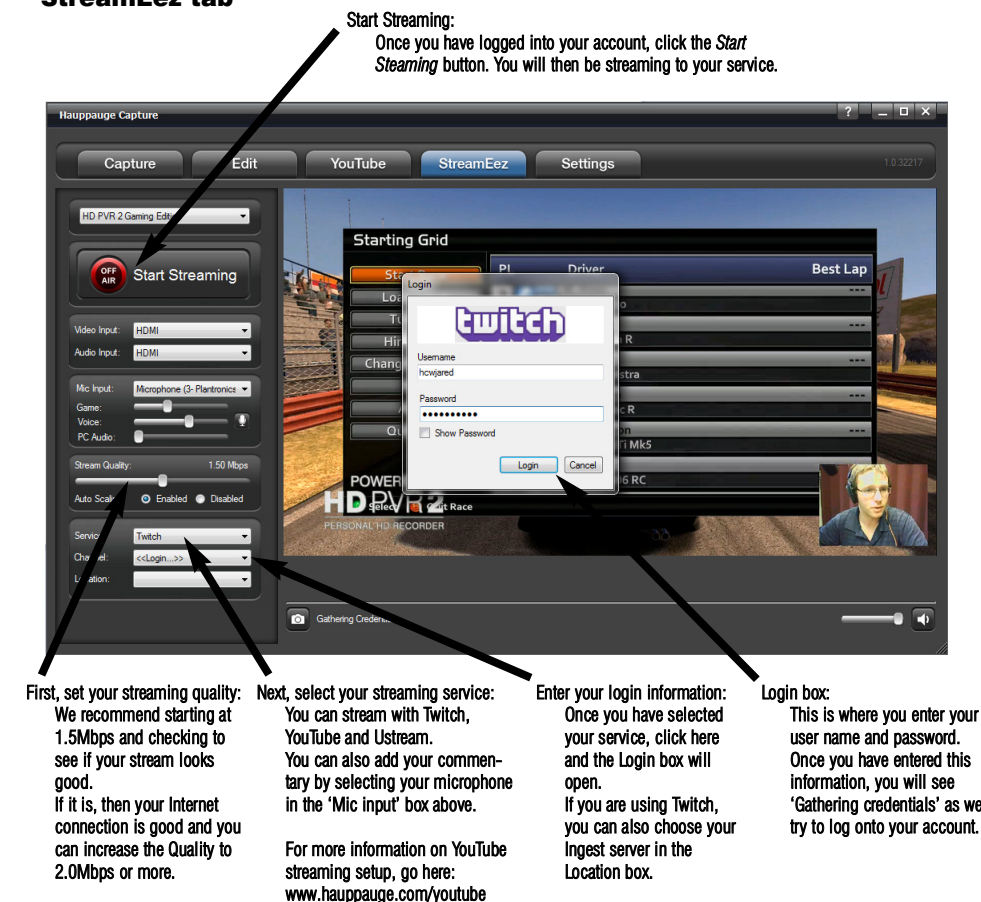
StreamEez tab

Start Streaming:
Once you have logged into your account, click the *Start Streaming* button. You will then be streaming to your service.

Hauppauge Capture

?

Capture Edit YouTube StreamEez Settings

1.0.32217

HD PVR 2 Gaming Edit

OFF AIR Start Streaming

Video Input: HDMI
Audio Input: HDMI

Mic Input: Microphone (3- Plantronics
Game:
Voice:
PC Audio:

Stream Quality: 1.50 Mbps
Auto Scale Enabled Disabled

Service Twitch
Channel: <<Login...>>
Location:

Starting Grid
Sta
Loa
Tu
Hi
Chang
Qu
Pl Driver Best Lap
o
R
stra
c R
n
Ti Mk5
6 RC
POWER
HD PVR 2
PERSONAL HD RECORDER
Select Quit Race

Login
twitch
Username
hcwjared
Password
●●●●●●●●●●
Show Password
Login Cancel

Gathering Credenti

First, set your streaming quality:
We recommend starting at 1.5Mbps and checking to see if your stream looks good.
If it is, then your Internet connection is good and you can increase the Quality to 2.0Mbps or more.

Next, select your streaming service:
You can stream with Twitch, YouTube and Ustream.
You can also add your commentary by selecting your microphone in the 'Mic input' box above.

For more information on YouTube streaming setup, go here:
www.hauppauge.com/youtube

Enter your login information:
Once you have selected your service, click here and the Login box will open.
If you are using Twitch, you can also choose your Ingest server in the Location box.

Login box:
This is where you enter your user name and password.
Once you have entered this information, you will see 'Gathering credentials' as we try to log onto your account.